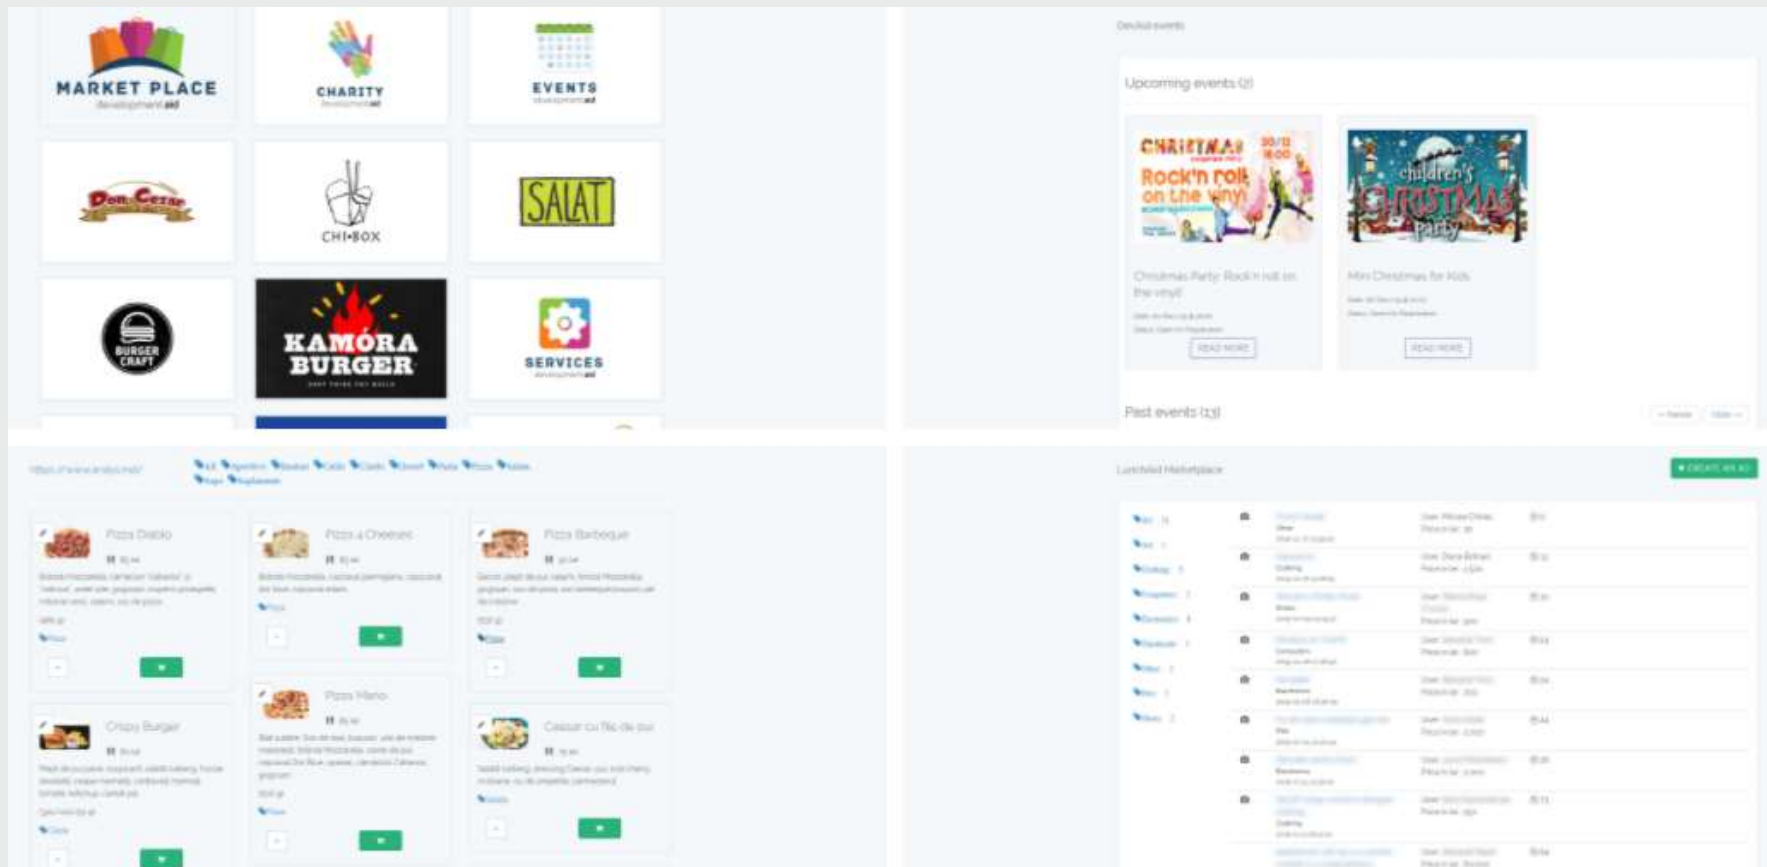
MARKET PLACE
development.ad

CHARITY
development.ad

EVENTS
development.ad

Don Cezar

CHI-BOX

SALAT

BURGER CRAFT

KAMORA BURGER

SERVICES
development.ad

Upcoming events (2)

CHRISTMAS Rock'n roll on the vinyl

children's CHRISTMAS party

Christmas Party: Rock'n roll on the vinyl

Mini Christmas for Kids

READ MORE

READ MORE

Past events (13)

Pizza Diablo

Pizza 4 Cheeses

Pizza Barbeque

Crispy Burger

Pizza Mano

Caesar cu file de pui

Lunchkid Marketplace

CREATE AN AD